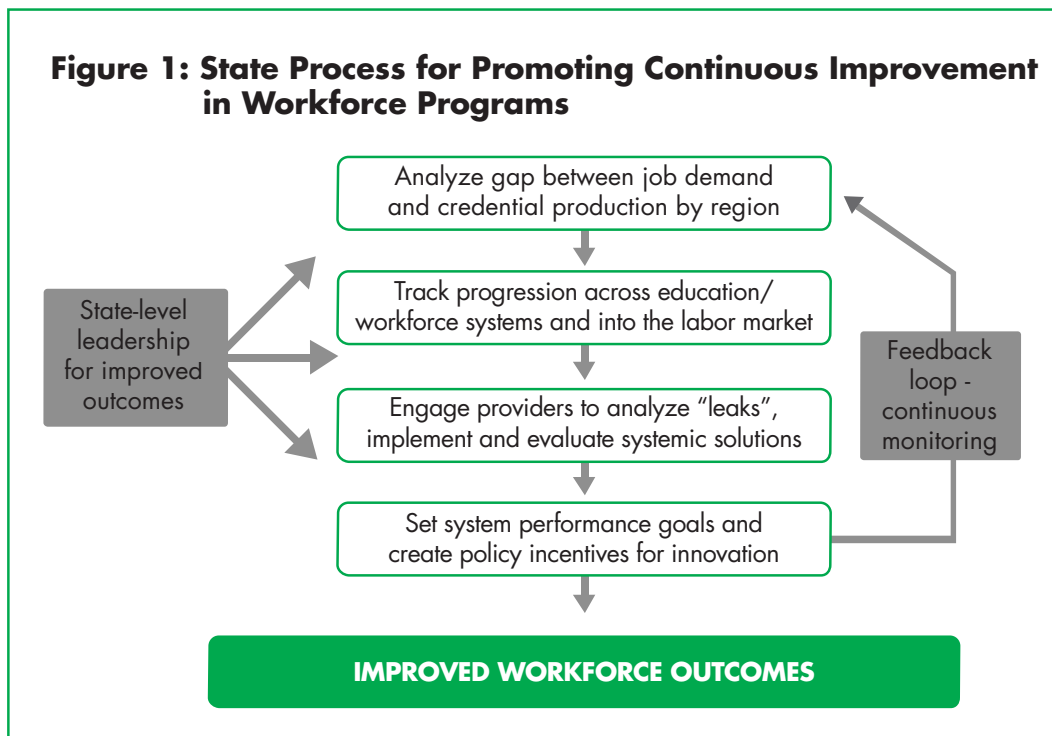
Figure 1: State Process for Promoting Continuous Improvement in Workforce Programs

State-level leadership for improved outcomes

Analyze gap between job demand and credential production by region

Track progression across education/ workforce systems and into the labor market

Engage providers to analyze "leaks", implement and evaluate systemic solutions

Set system performance goals and create policy incentives for innovation

Feedback loop - continuous monitoring

IMPROVED WORKFORCE OUTCOMES